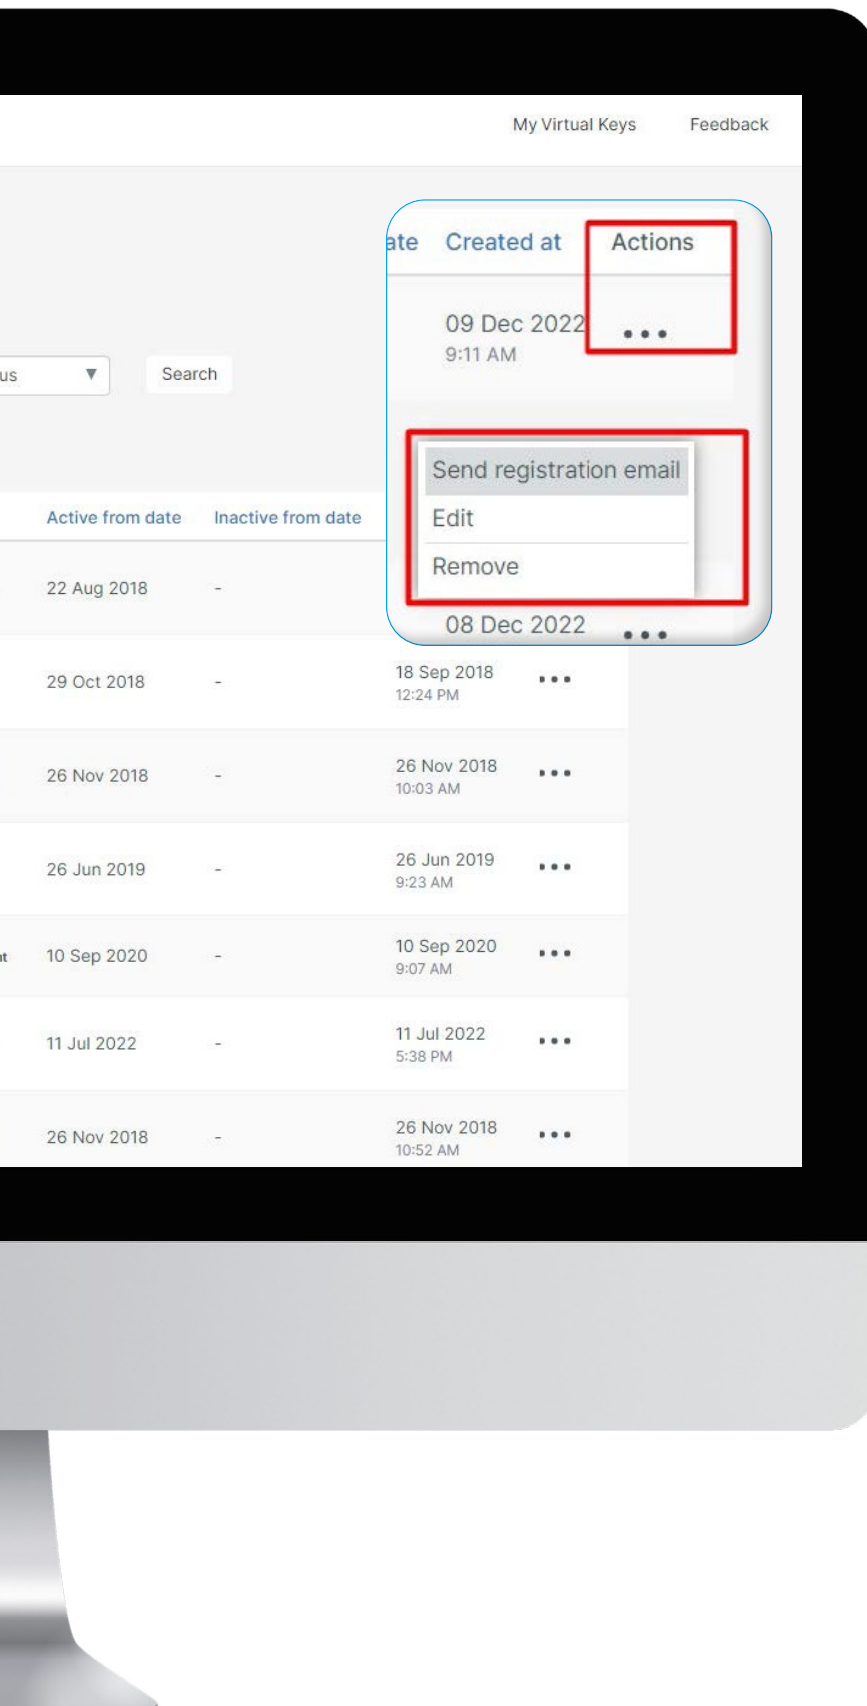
My Virtual Keys Feedback

ate Created at Actions

09 Dec 2022
9:11 AM

us ▼ Search

Send registration email
Edit
Remove

08 Dec 2022

| Active from date | Inactive from date | | |
|---|---|---|---|
| 22 Aug 2018 | - | | |
| 29 Oct 2018 | - | 18 Sep 2018 12:24 PM | ••• |
| 26 Nov 2018 | - | 26 Nov 2018 10:03 AM | ••• |
| 26 Jun 2019 | - | 26 Jun 2019 9:23 AM | ••• |
| 10 Sep 2020 | - | 10 Sep 2020 9:07 AM | ••• |
| 11 Jul 2022 | - | 11 Jul 2022 5:38 PM | ••• |
| 26 Nov 2018 | - | 26 Nov 2018 10:52 AM | ••• |